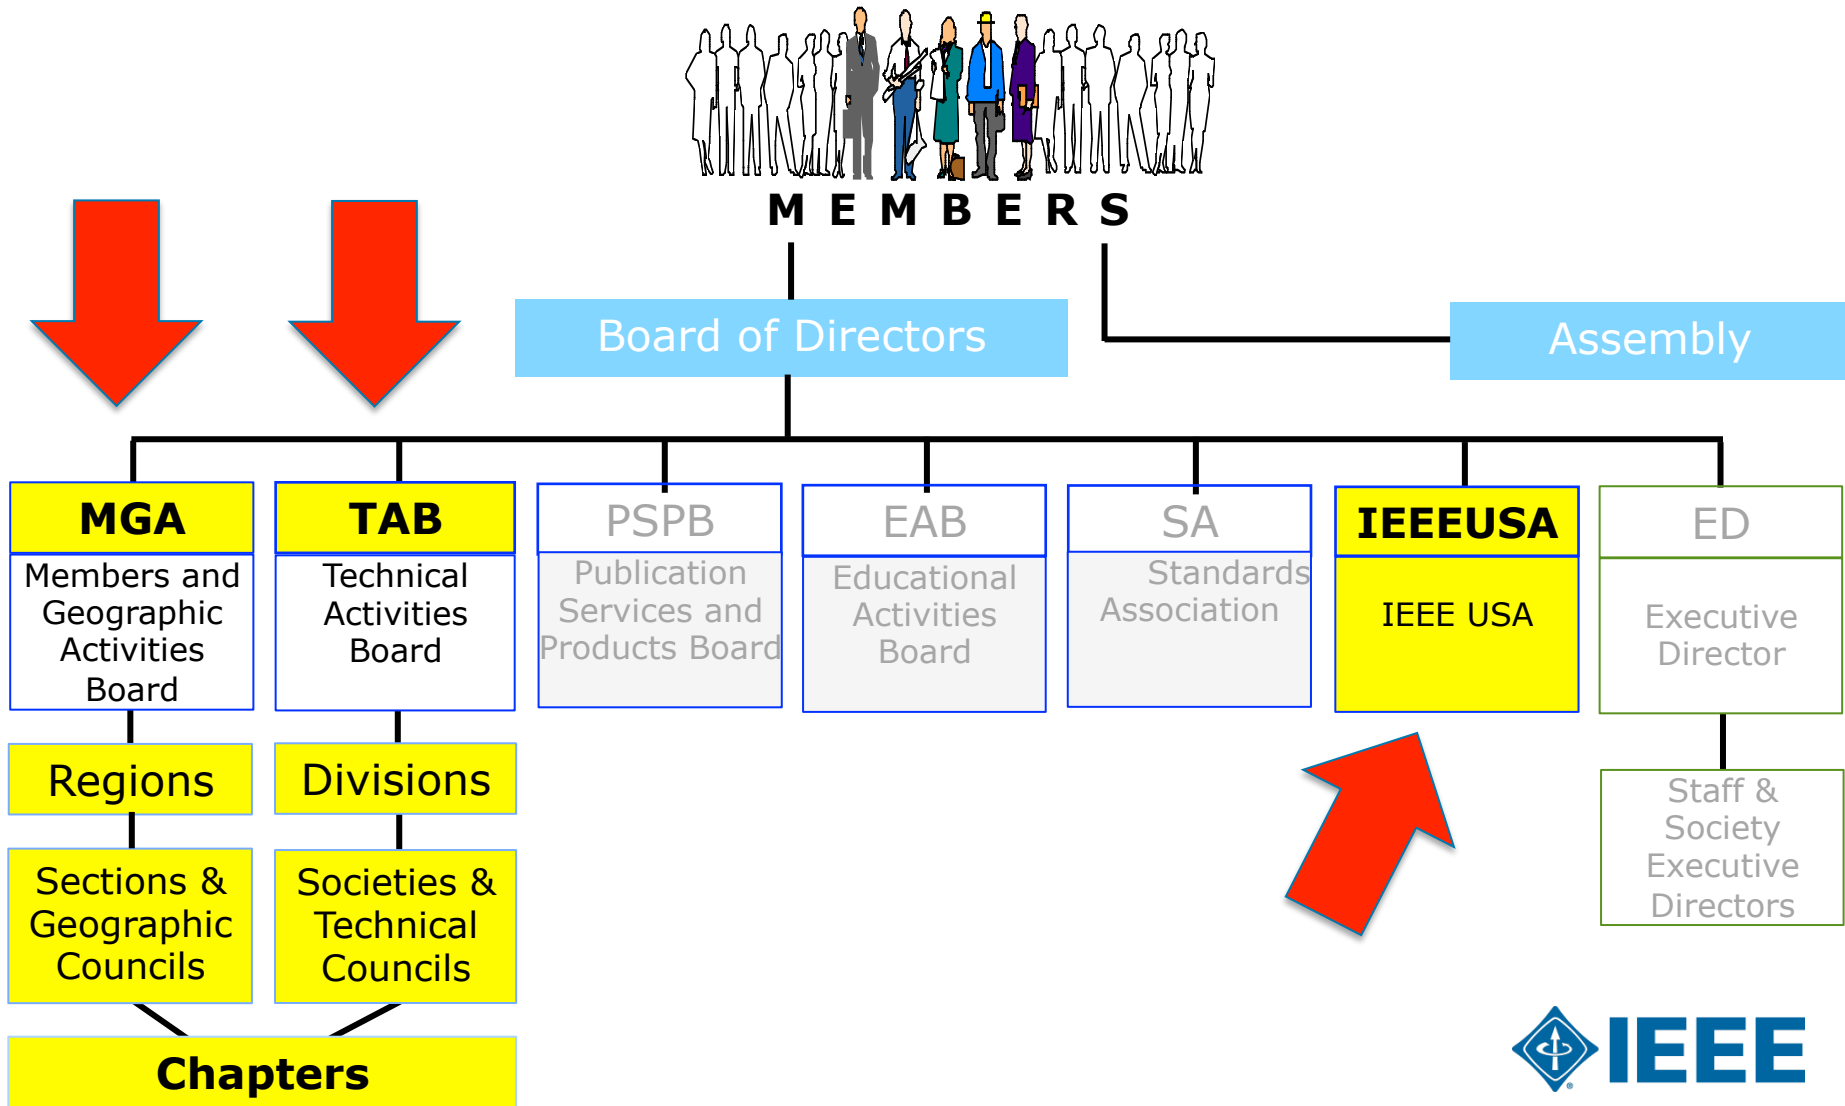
MEMBERS

Board of Directors

Assembly

MGA
Members and Geographic Activities Board

TAB
Technical Activities Board

PSPB
Publication Services and Products Board

EAB
Educational Activities Board

SA
Standards Association

IEEEUSA
IEEE USA

ED
Executive Director

Regions

Divisions

Staff & Society Executive Directors

Sections & Geographic Councils

Societies & Technical Councils

Chapters

IEEE